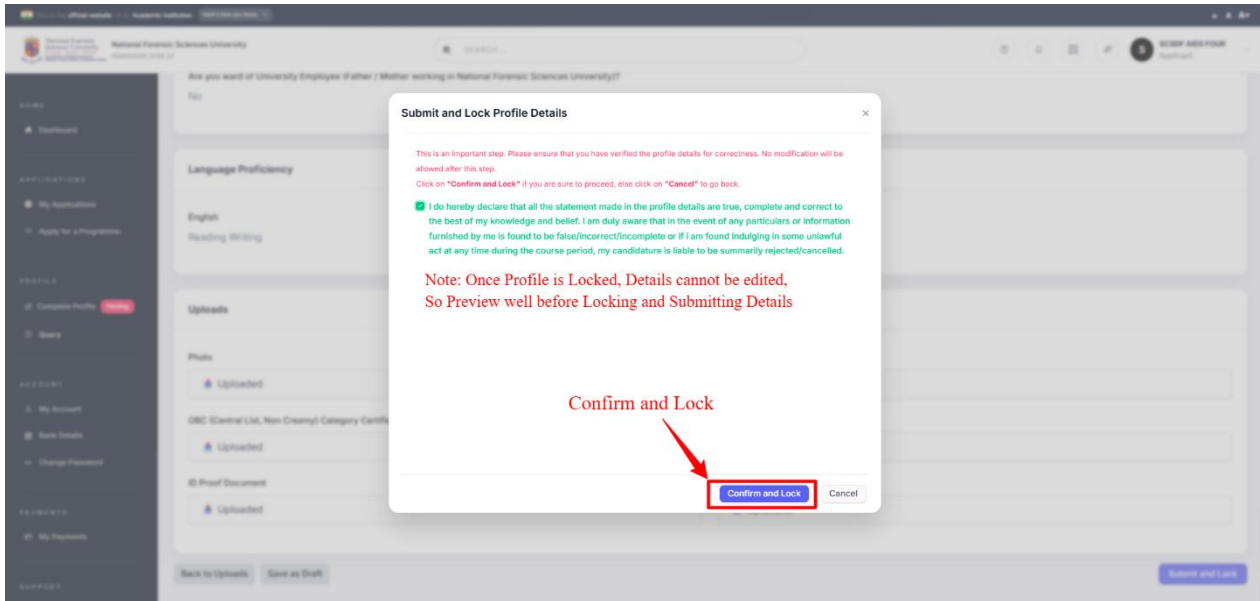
This is the official website of an Academic Institution

National Forensic Sciences University

SEARCH...

Applicant

Are you ward of University Employee (Father / Mother working in National Forensic Sciences University)?

No

HOME

Dashboard

APPLICATIONS

My Applications

Apply for a Programme

PROFILE

Complete Profile Pending

Query

ACCOUNT

My Account

Bank Details

Change Password

PAYMENTS

My Payments

SUPPORT

Language Proficiency

English

Reading Writing

Uploads

Photo

Uploaded

OBC (Central List, Non Creamy) Category Certificate

Uploaded

ID Proof Document

Uploaded

Back to Uploads

Save as Draft

Submit and Lock

Submit and Lock Profile Details

×

This is an important step. Please ensure that you have verified the profile details for correctness. No modification will be allowed after this step.

Click on "Confirm and Lock" if you are sure to proceed, else click on "Cancel" to go back.

I do hereby declare that all the statement made in the profile details are true, complete and correct to the best of my knowledge and belief. I am duly aware that in the event of any particulars or information furnished by me is found to be false/incorrect/incomplete or if I am found indulging in some unlawful act at any time during the course period, my candidature is liable to be summarily rejected/cancelled.

Note: Once Profile is Locked, Details cannot be edited, So Preview well before Locking and Submitting Details

Confirm and Lock

Confirm and Lock

Cancel